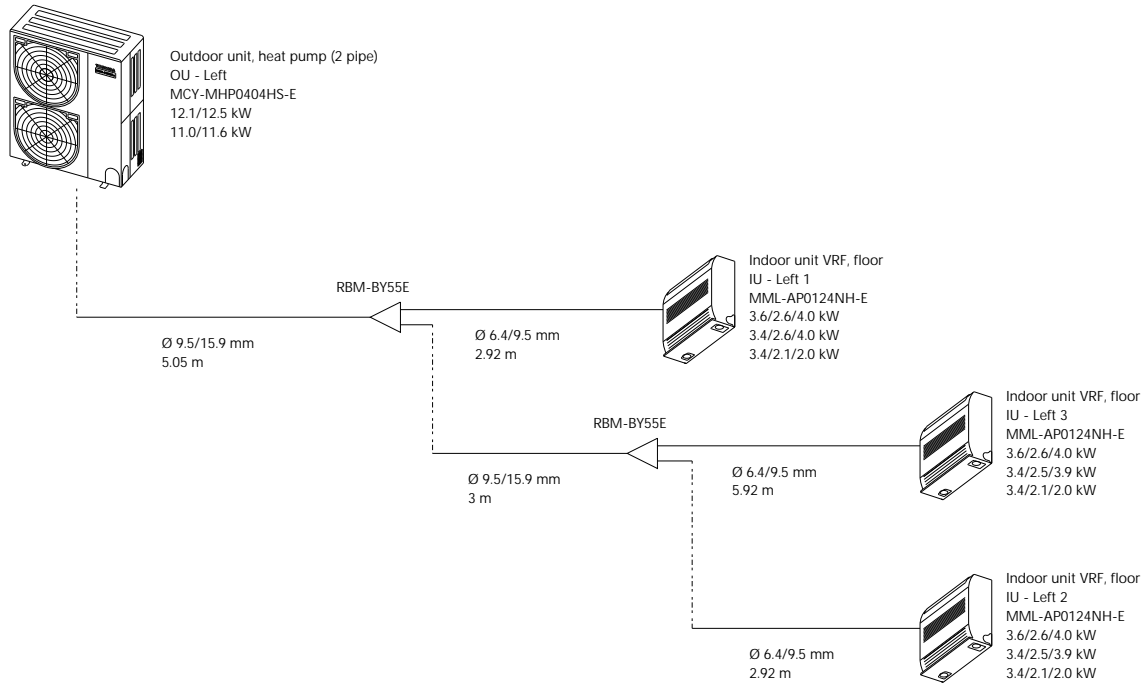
Outdoor unit, heat pump (2 pipe)
OU - Left
MCY-MHP0404HS-E
12.1/12.5 kW
11.0/11.6 kW

Indoor unit VRF, floor
IU - Left 1
MML-AP0124NH-E
3.6/2.6/4.0 kW
3.4/2.6/4.0 kW
3.4/2.1/2.0 kW

RBM-BY55E

Ø 9.5/15.9 mm
5.05 m

Ø 6.4/9.5 mm
2.92 m

Indoor unit VRF, floor
IU - Left 3
MML-AP0124NH-E
3.6/2.6/4.0 kW
3.4/2.5/3.9 kW
3.4/2.1/2.0 kW

RBM-BY55E

Ø 9.5/15.9 mm
3 m

Ø 6.4/9.5 mm
5.92 m

Indoor unit VRF, floor
IU - Left 2
MML-AP0124NH-E
3.6/2.6/4.0 kW
3.4/2.5/3.9 kW
3.4/2.1/2.0 kW

Ø 6.4/9.5 mm
2.92 m